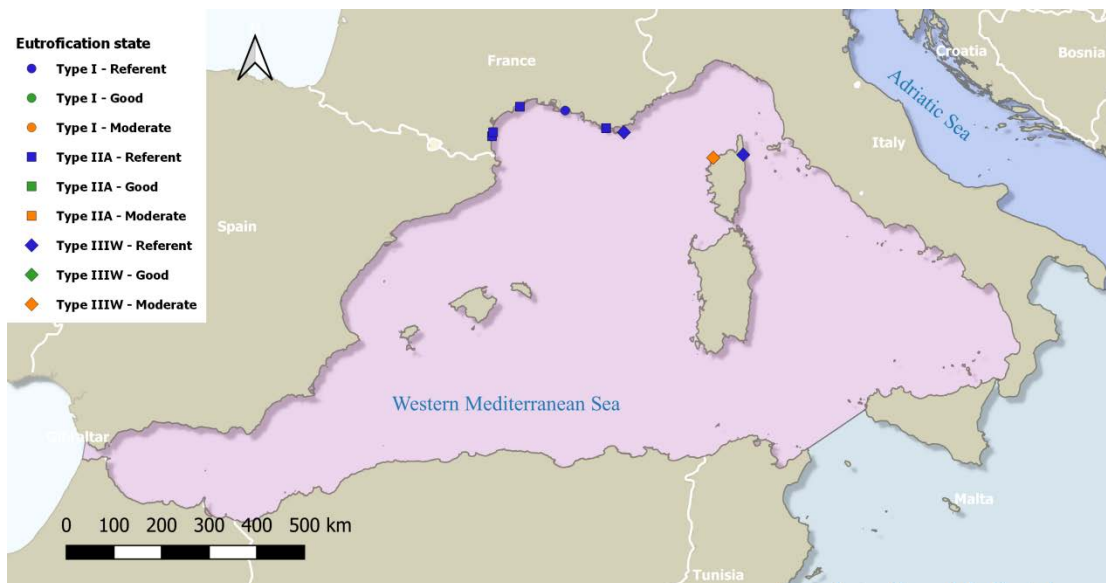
Eutrofication state
Type I - Referent
Type I - Good
Type I - Moderate
Type IIA - Referent
Type IIA - Good
Type IIA - Moderate
Type IIIW - Referent
Type IIIW - Good
Type IIIW - Moderate

France
Croatia
Bosnia
Adriatic Sea
Italy
Spain
Western Mediterranean Sea
Gibraltar
Malta
Tunisia

0 100 200 300 400 500 km